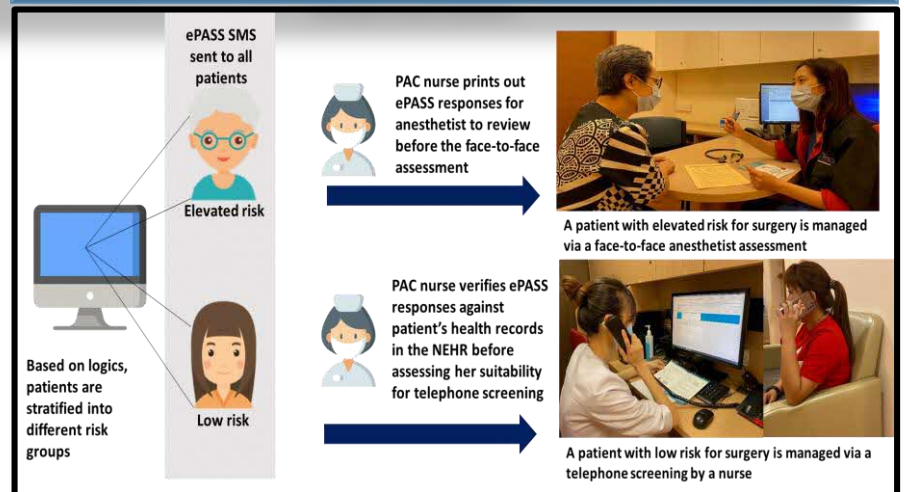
ePASS SMS sent to all patients

Elevated risk

Low risk

Based on logics, patients are stratified into different risk groups

PAC nurse prints out ePASS responses for anesthetist to review before the face-to-face assessment

A patient with elevated risk for surgery is managed via a face-to-face anesthetist assessment

PAC nurse verifies ePASS responses against patient's health records in the NEHR before assessing her suitability for telephone screening

A patient with low risk for surgery is managed via a telephone screening by a nurse